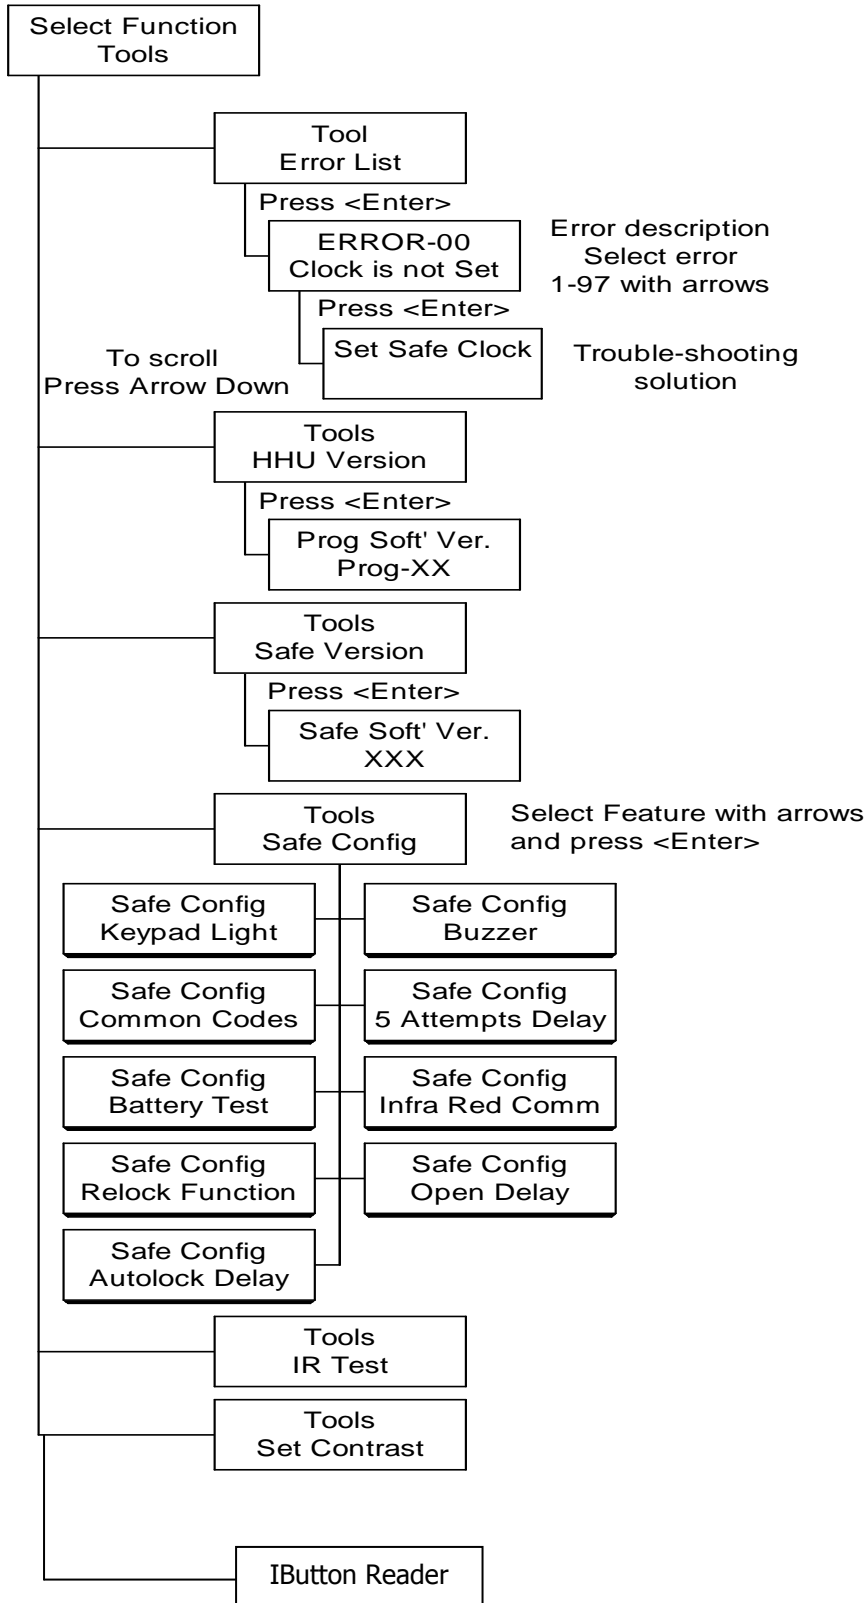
Select Function
Tools

Tool
Error List

Press <Enter>

ERROR-00
Clock is not Set

Error description
Select error
1-97 with arrows

Press <Enter>

Set Safe Clock

Trouble-shooting
solution

To scroll
Press Arrow Down

Tools
HHU Version

Press <Enter>

Prog Soft' Ver.
Prog-XX

Tools
Safe Version

Press <Enter>

Safe Soft' Ver.
XXX

Tools
Safe Config

Select Feature with arrows
and press <Enter>

Safe Config
Keypad Light

Safe Config
Buzzer

Safe Config
Common Codes

Safe Config
5 Attempts Delay

Safe Config
Battery Test

Safe Config
Infra Red Comm

Safe Config
Relock Function

Safe Config
Open Delay

Safe Config
Autolock Delay

Tools
IR Test

Tools
Set Contrast

IButton Reader